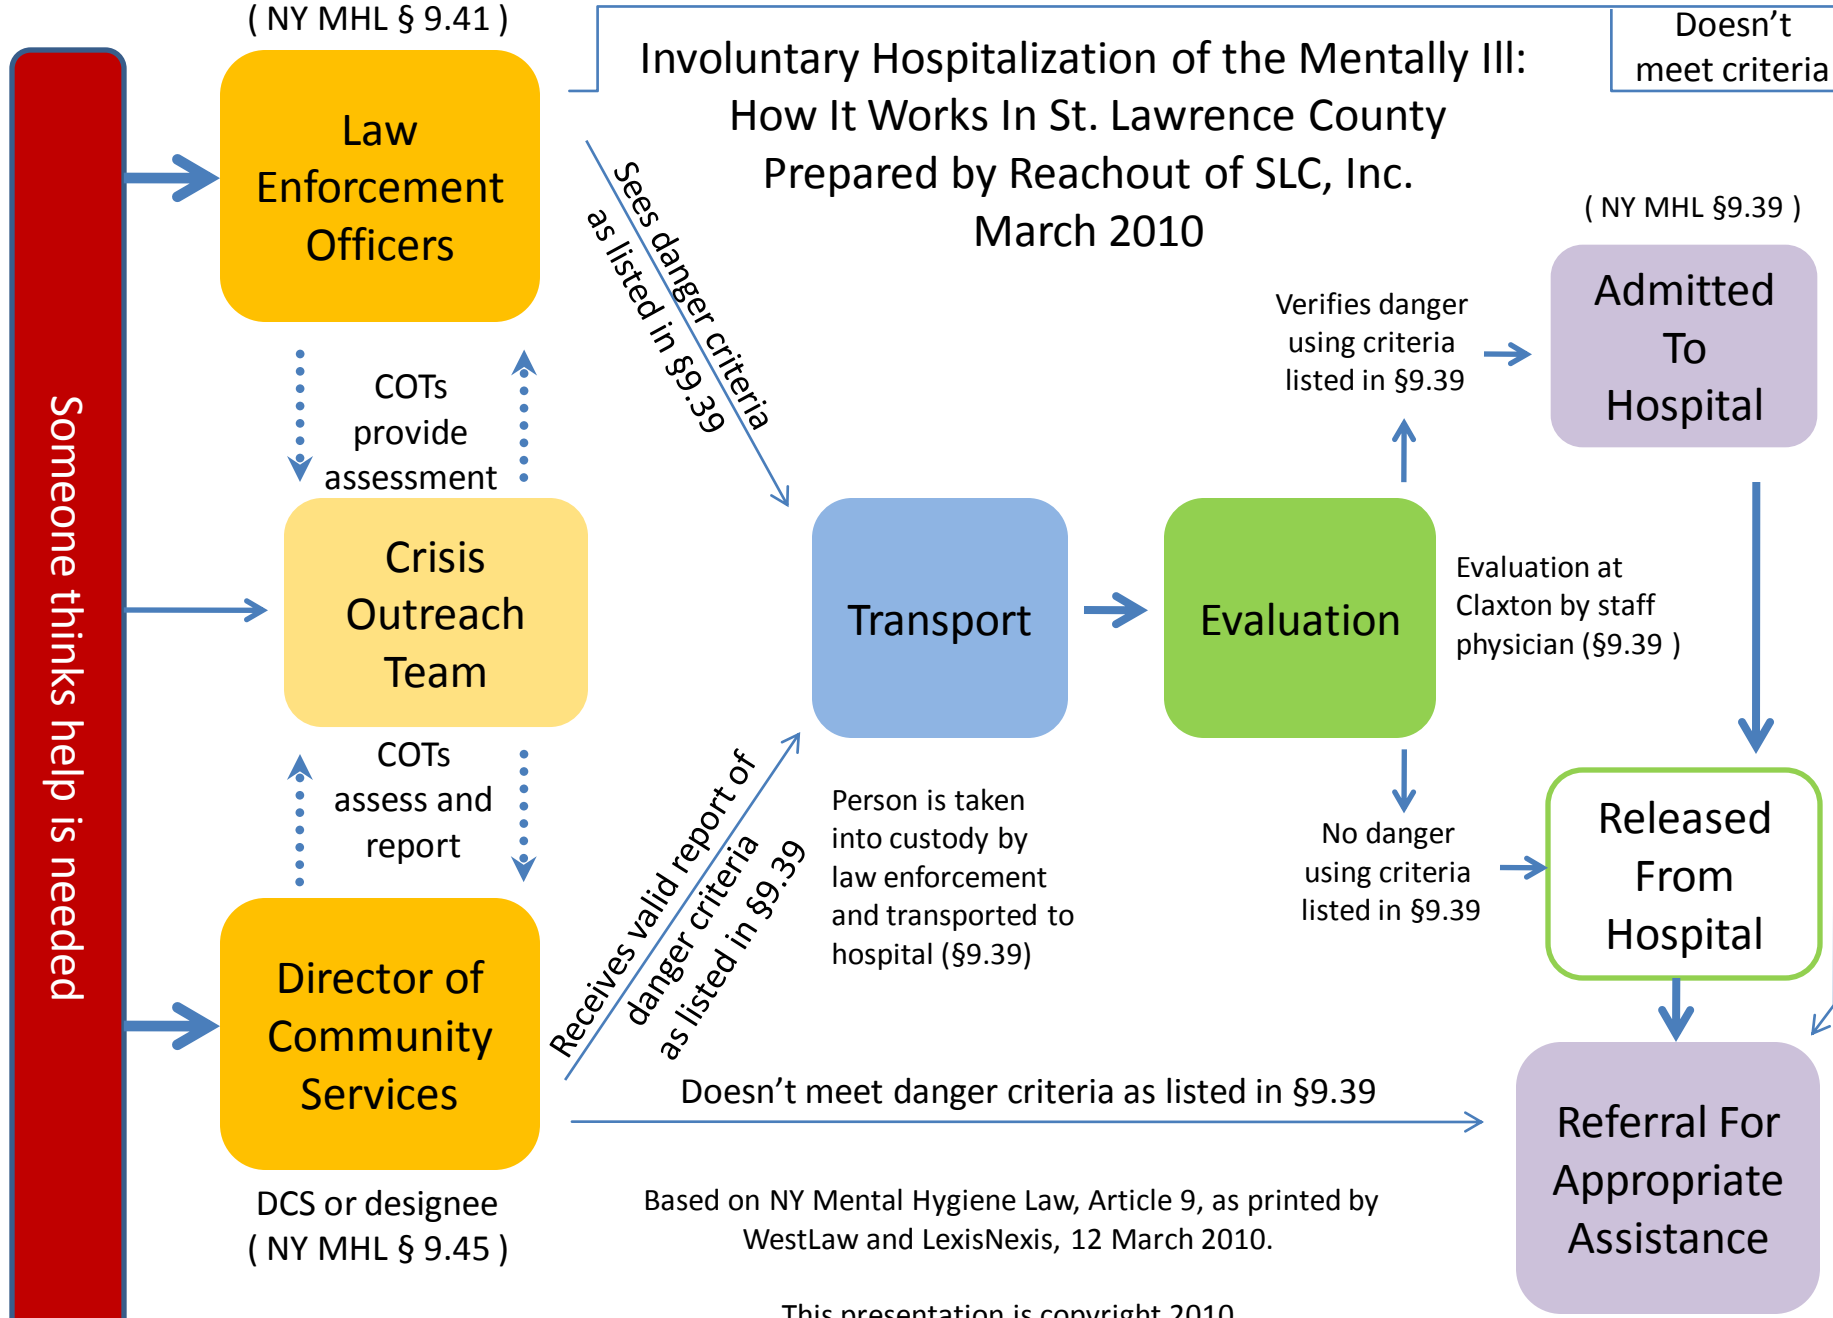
Involuntary Hospitalization of the Mentally Ill: How It Works In St. Lawrence County
Prepared by Reachout of SLC, Inc.
March 2010

Someone thinks help is needed

( NY MHL § 9.41 )

Law Enforcement Officers

COTs provide assessment

Crisis Outreach Team

COTs assess and report

Director of Community Services

DCS or designee
( NY MHL § 9.45 )

Sees danger criteria as listed in §9.39

Receives valid report of danger criteria as listed in §9.39

Transport

Person is taken into custody by law enforcement and transported to hospital (§9.39)

Evaluation

Evaluation at Claxton by staff physician (§9.39 )

Verifies danger using criteria listed in §9.39

( NY MHL §9.39 )

Admitted To Hospital

Doesn’t meet criteria

No danger using criteria listed in §9.39

Released From Hospital

Doesn’t meet danger criteria as listed in §9.39

Referral For Appropriate Assistance

Based on NY Mental Hygiene Law, Article 9, as printed by WestLaw and LexisNexis, 12 March 2010.

This presentation is copyright 2010 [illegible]